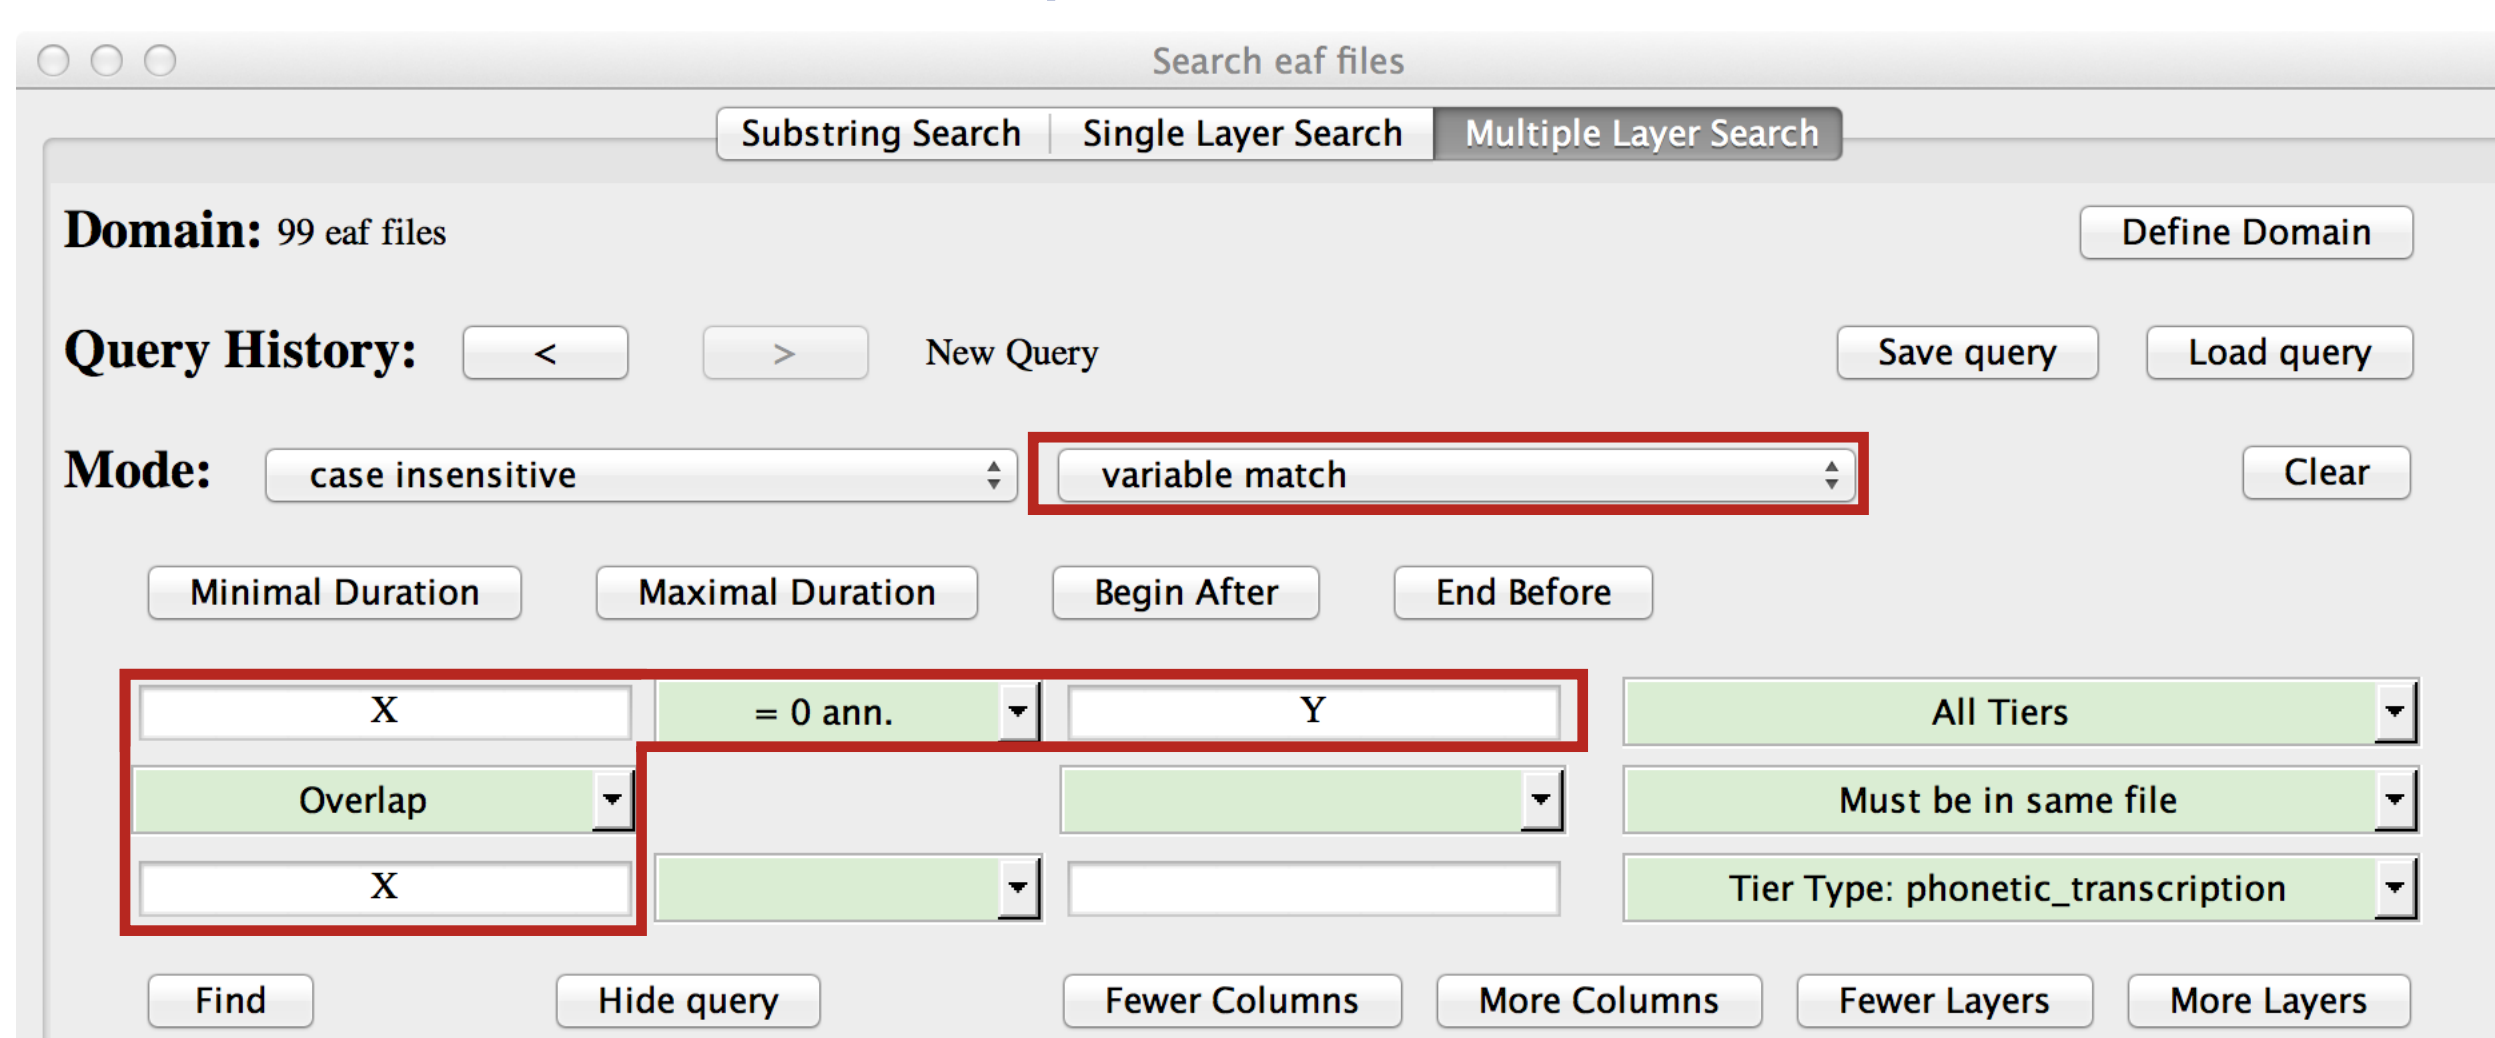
Search eaf files

Substring Search | Single Layer Search | Multiple Layer Search

Domain: 99 eaf files

Define Domain

Query History: < > New Query

Save query Load query

Mode: case insensitive variable match Clear

Minimal Duration Maximal Duration Begin After End Before

X = 0 ann. Y All Tiers

Overlap Must be in same file

X Tier Type: phonetic_transcription

Find Hide query Fewer Columns More Columns Fewer Layers More Layers